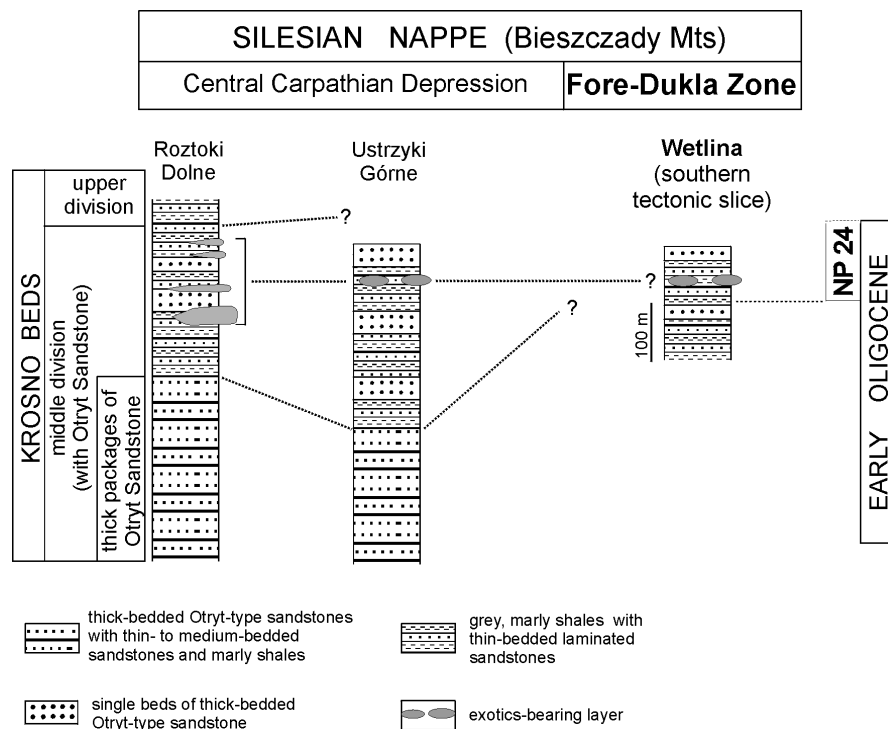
SILESIAN NAPPE (Bieszczady Mts)

Central Carpathian Depression | Fore-Dukla Zone

Roztoki Dolne

Ustrzyki Górne

Wetlina (southern tectonic slice)

KROSNO BEDS

upper division

middle division (with Otryt Sandstone)

thick packages of Otryt Sandstone

?

?

?

100 m

NP 24

EARLY OLIGOCENE

thick-bedded Otryt-type sandstones with thin- to medium-bedded sandstones and marly shales

grey, marly shales with thin-bedded laminated sandstones

single beds of thick-bedded Otryt-type sandstone

exotics-bearing layer